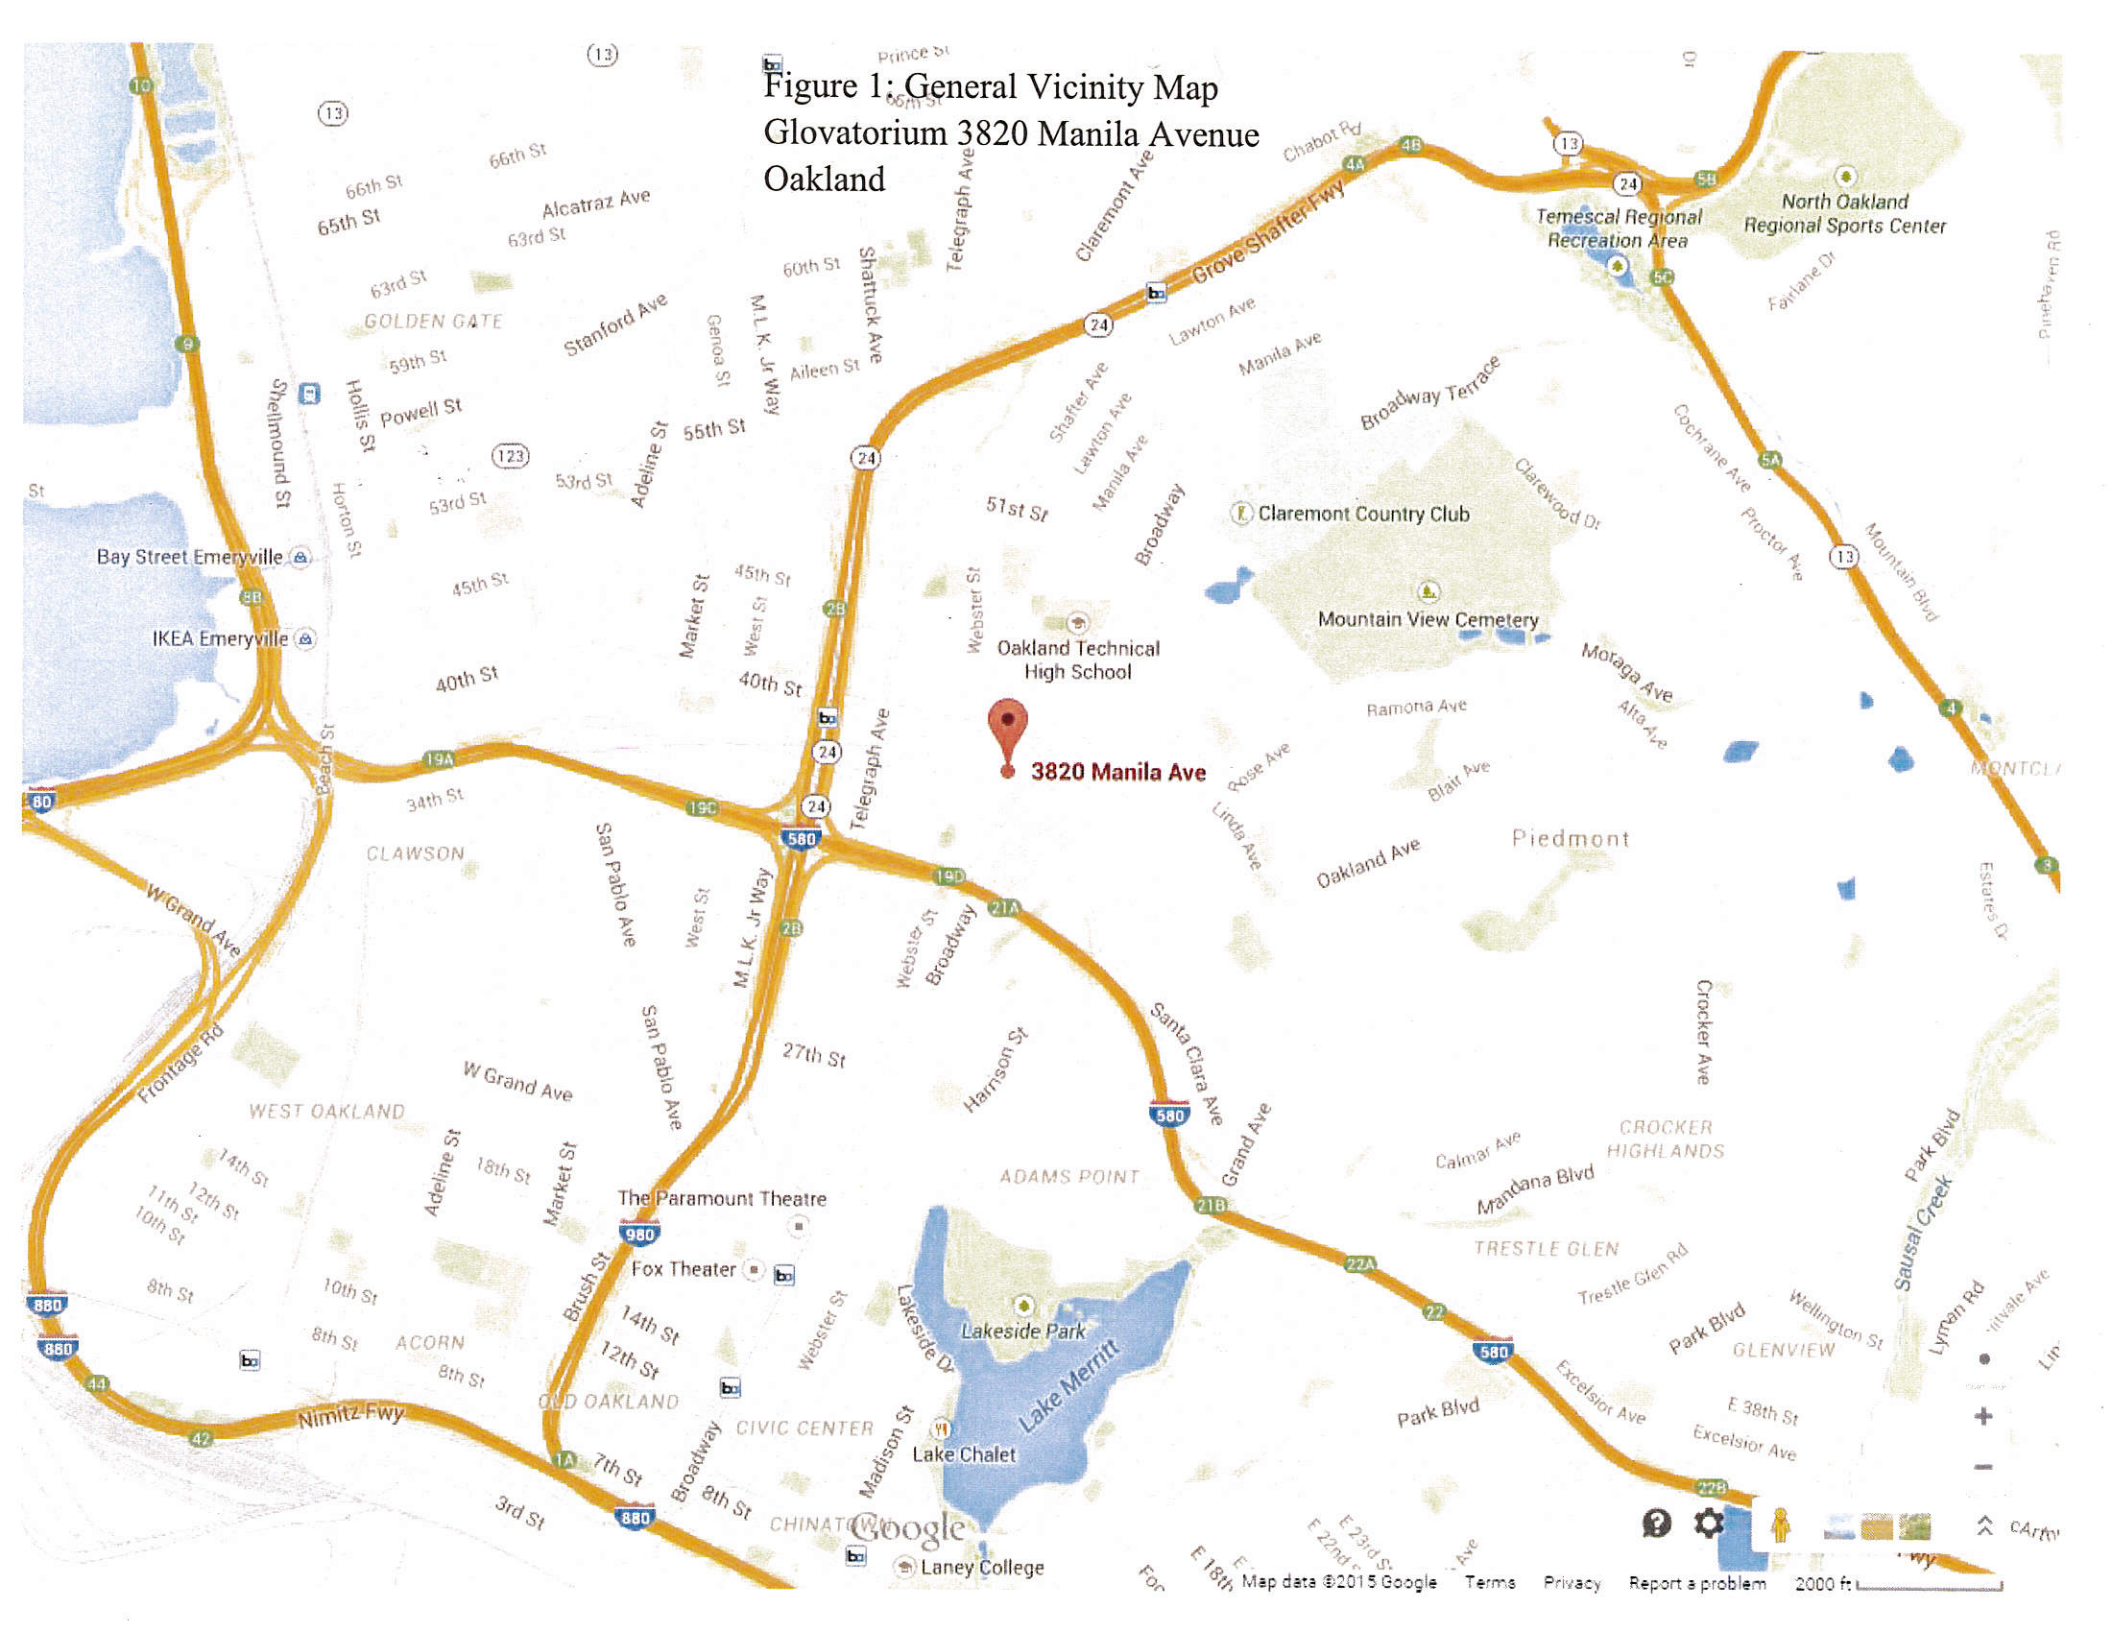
Figure 1: General Vicinity Map
Glovatorium 3820 Manila Avenue
Oakland

Prince St
66th St
13
13
10
66th St
66th St
65th St
Alcatraz Ave
63rd St
63rd St
Telegraph Ave
Claremont Ave
Chabot Rd
4A
4B
13
24
5B
Temescal Regional Recreation Area
North Oakland Regional Sports Center
GOLDEN GATE
Stanford Ave
60th St
Genoa St
M.L.K. Jr Way
Shattuck Ave
Aileen St
Grove Shafter Fwy
24
Lawton Ave
Manila Ave
Fairlane Dr
5C
9
59th St
Shellmound St
Hollis St
Powell St
55th St
Adeline St
24
Shafter Ave
Lawton Ave
Manila Ave
Broadway Terrace
Cochrane Ave
5A
123
53rd St
53rd St
Horton St
51st St
Broadway
Clarewood Dr
Claremont Country Club
Proctor Ave
13
Mountain Blvd
St
Bay Street Emeryville
8B
45th St
Market St
45th St
West St
2B
Webster St
Oakland Technical High School
Mountain View Cemetery
IKEA Emeryville
40th St
40th St
Moraga Ave
Alta Ave
Ramona Ave
4
Telegraph Ave
24
3820 Manila Ave
Rose Ave
Blair Ave
MONTCL
80
19A
Beach St
34th St
19C
24
580
Linda Ave
Piedmont
CLAWSON
San Pablo Ave
West St
M.L.K. Jr Way
19D
21A
Oakland Ave
3
Estates Dr
W Grand Ave
2B
Webster St
Broadway
Frontage Rd
San Pablo Ave
27th St
Harrison St
Santa Clara Ave
Crocker Ave
W Grand Ave
580
Grand Ave
WEST OAKLAND
14th St
12th St
11th St
10th St
Adeline St
18th St
Market St
ADAMS POINT
Calmar Ave
CROCKER HIGHLANDS
Park Blvd
Sausal Creek
The Paramount Theatre
980
Mandana Blvd
21B
TRESTLE GLEN
Fox Theater
Trestle Glen Rd
22A
8th St
10th St
880
Brush St
14th St
Webster St
Lakeside Dr
Lakeside Park
22
Wellington St
Lyman Rd
880
8th St
ACORN
8th St
12th St
580
Park Blvd
GLENVIEW
44
OLD OAKLAND
Lake Merritt
Excelsior Ave
E 38th St
Nimitz Fwy
42
CIVIC CENTER
Madison St
Lake Chalet
Park Blvd
Excelsior Ave
1A
7th St
Broadway
22B
3rd St
880
8th St
CHINATOWN
Google
Laney College
E 18th
E 22nd
E 23rd St
Map data ©2015 Google
Terms
Privacy
Report a problem
2000 ft